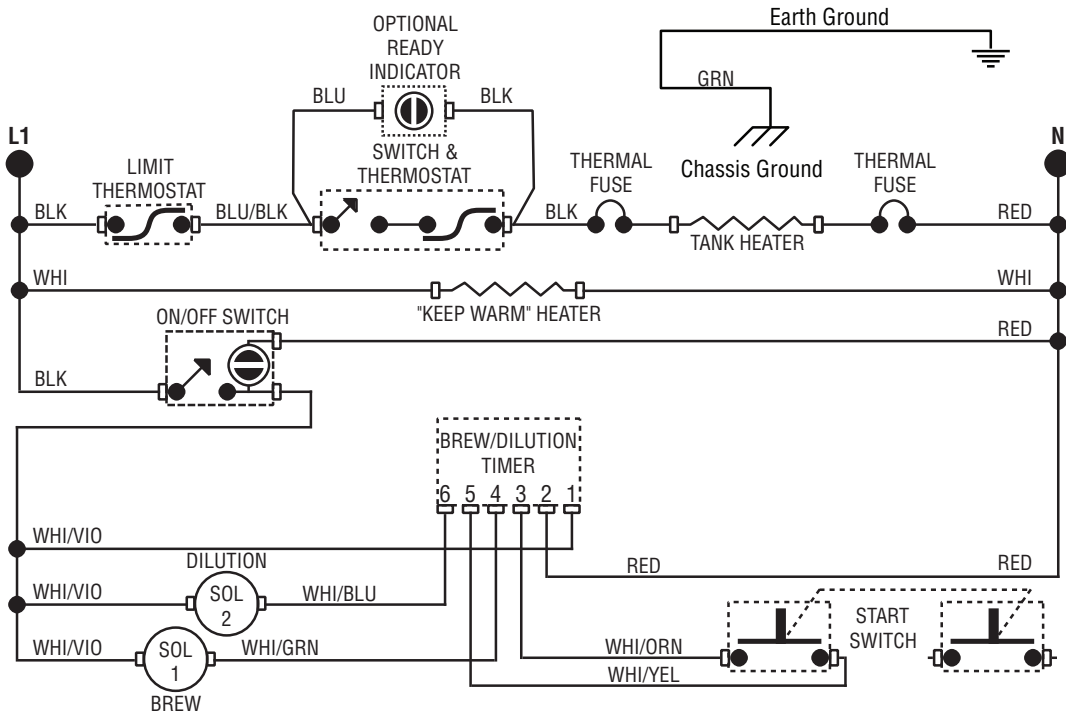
Earth Ground

OPTIONAL READY INDICATOR

BLU

BLK

GRN

L1

N

LIMIT THERMOSTAT

SWITCH & THERMOSTAT

THERMAL FUSE

Chassis Ground

THERMAL FUSE

BLK

BLU/BLK

BLK

TANK HEATER

RED

WHI

WHI

"KEEP WARM" HEATER

ON/OFF SWITCH

RED

BLK

BREW/DILUTION TIMER

6 5 4 3 2 1

WHI/VIO

DILUTION

RED

RED

WHI/VIO

SOL 2

WHI/BLU

START SWITCH

WHI/VIO

SOL 1

WHI/GRN

WHI/ORN

WHI/YEL

BREW